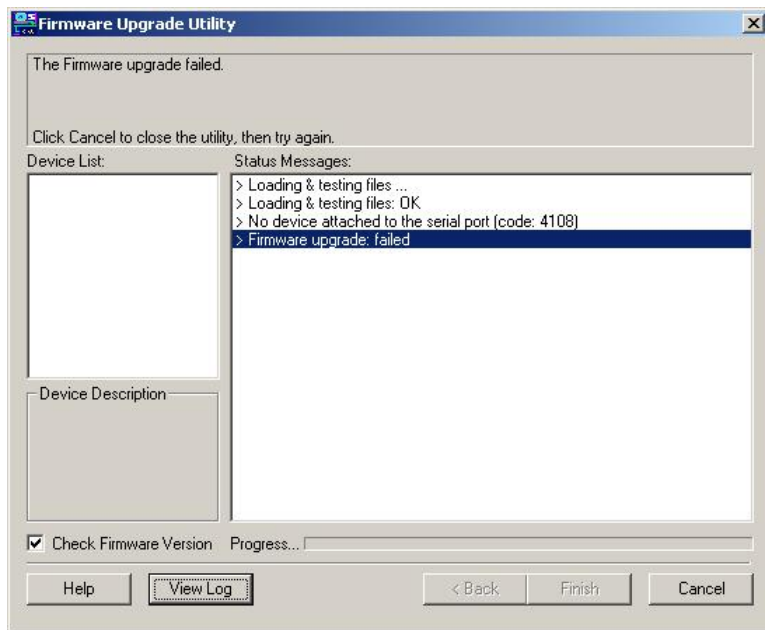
Firmware Upgrade Utility

The Firmware upgrade failed.

Click Cancel to close the utility, then try again.

Device List:

Status Messages:

> Loading & testing files ...
> Loading & testing files: OK
> No device attached to the serial port (code: 4108)
> Firmware upgrade: failed

Device Description

Check Firmware Version

Progress...

Help

View Log

< Back

Finish

Cancel